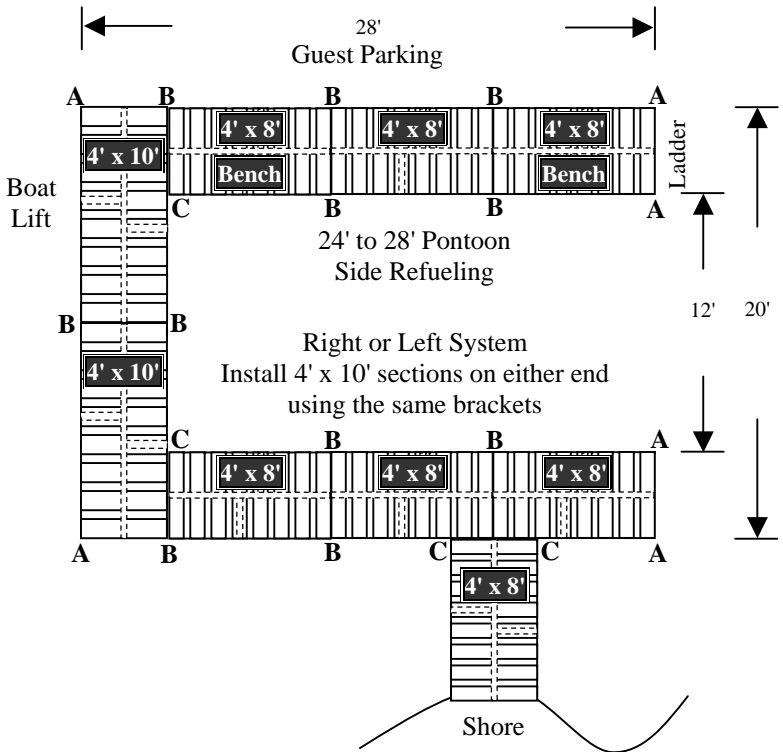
28'
Guest Parking

A B B B A

4' x 10'

4' x 8'

4' x 8'

4' x 8'

Ladder

Bench

Bench

Boat Lift

C B B A

24' to 28' Pontoon
Side Refueling

12' 20'

B B

Right or Left System
Install 4' x 10' sections on either end
using the same brackets

4' x 10'

C B B A

4' x 8'

4' x 8'

4' x 8'

A B B C C A

4' x 8'

Shore